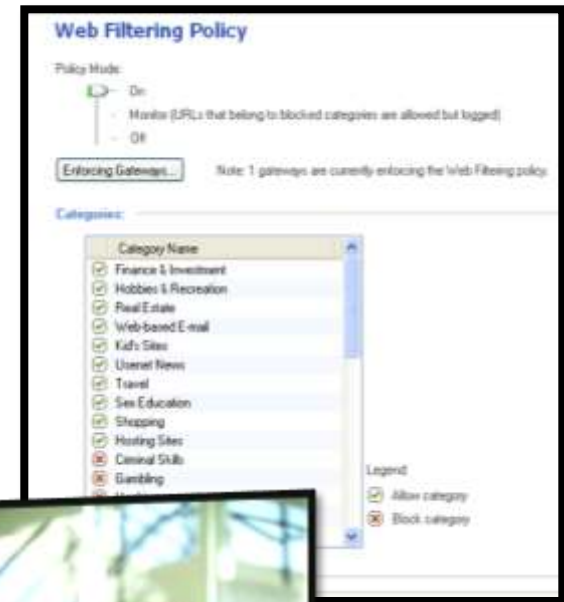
Web Filtering Policy

Policy Mode:

On

Monitor (URLs that belong to blocked categories are allowed but logged)

Off

Enforcing Gateways...

Note: 1 gateways are currently enforcing the Web Filtering policy.

Categories:

| Category Name |
|---|
| Finance & Investment |
| Hobbies & Recreation |
| Real Estate |
| Web-based E-mail |
| Kid's Sites |
| Usenet News |
| Travel |
| Sex Education |
| Shopping |
| Hosting Sites |
| Criminal Skills |
| Gambling |
| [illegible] |

Legend:

Allow category

Block category